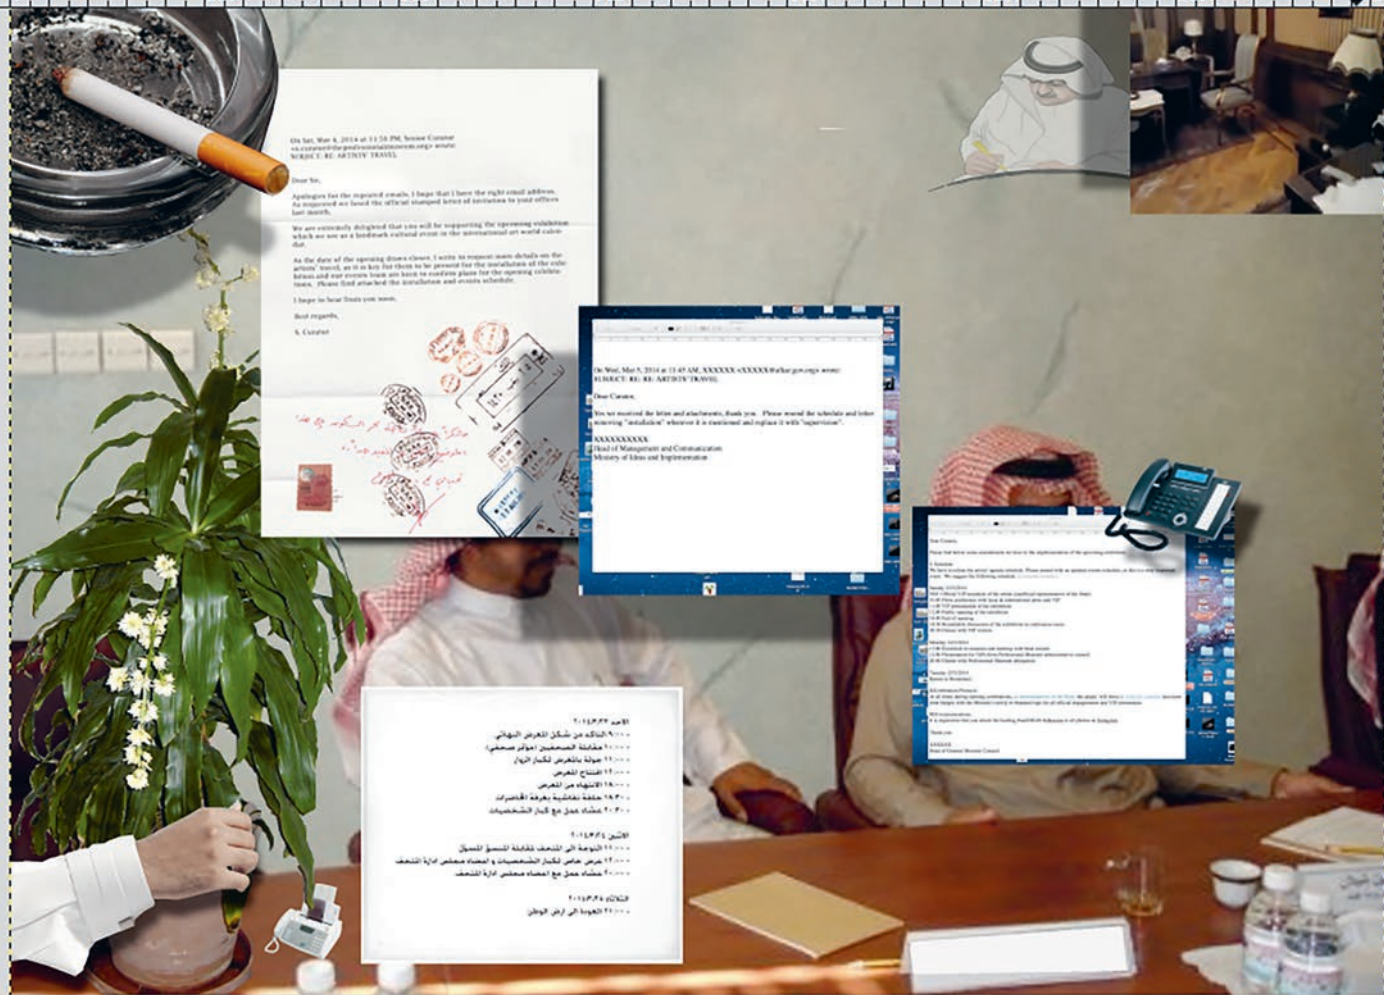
On Sat, Mar 4, 2014 at 11:58 PM, Senior Curator <s.curator@theprofessionalmuseum.org> wrote:
SUBJECT: RE: ARTISTS' TRAVEL

Dear Sir,

Apologies for the repeated emails. I hope that I have the right email address. As requested we faxed the official stamped letter of invitation to your offices last month.

We are extremely delighted that you will be supporting the upcoming exhibition which we see as a landmark cultural event in the international art world calendar.

As the date of the opening draws closer, I write to request more details on the artists' travel, as it is key for them to be present for the installation of the exhibition and our events team are keen to confirm plans for the opening celebrations. Please find attached the installation and events schedule.

I hope to hear from you soon.

Best regards,

S. Curator

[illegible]

On Wed, Mar 5, 2014 at 11:45 AM, XXXXXX <XXXXX@alkar.gov.org> wrote:
SUBJECT: RE: RE: ARTISTS' TRAVEL

Dear Curator,

We received the letter and attachments, thank you. Please resend the schedule and letter removing "installation" wherever it is mentioned and replace it with "supervision".

XXXXXXXXXX
Head of Management and Communication
Ministry of Ideas and Implementation

Dear Curator,

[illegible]

الأحد ٢٠١٤/٣/٢٣
٩:٠٠ التأكد من شكل المعرض النهائي
١٠:٠٠ مقابلة الصحفيين (مؤتمر صحفي)
١١:٠٠ جولة بالمعرض لكبار الزوار
١٢:٠٠ افتتاح المعرض
١٨:٠٠ الانتهاء من المعرض
١٩:٣٠ حلقة نقاشية بغرفة المحاضرات
٢٠:٣٠ عشاء عمل مع كبار الشخصيات

الاثنين ٢٠١٤/٣/٢٤
١١:٠٠ التوجه الى المتحف لمقابلة المنسق المسؤل
١٢:٠٠ عرض عام لكبار الشخصيات و اعضاء مجلس ادارة المتحف
٢٠:٠٠ عشاء عمل مع اعضاء مجلس ادارة المتحف

الثلاثاء ٢٠١٤/٣/٢٥
٢١:٠٠ العودة الى ارض الوطن